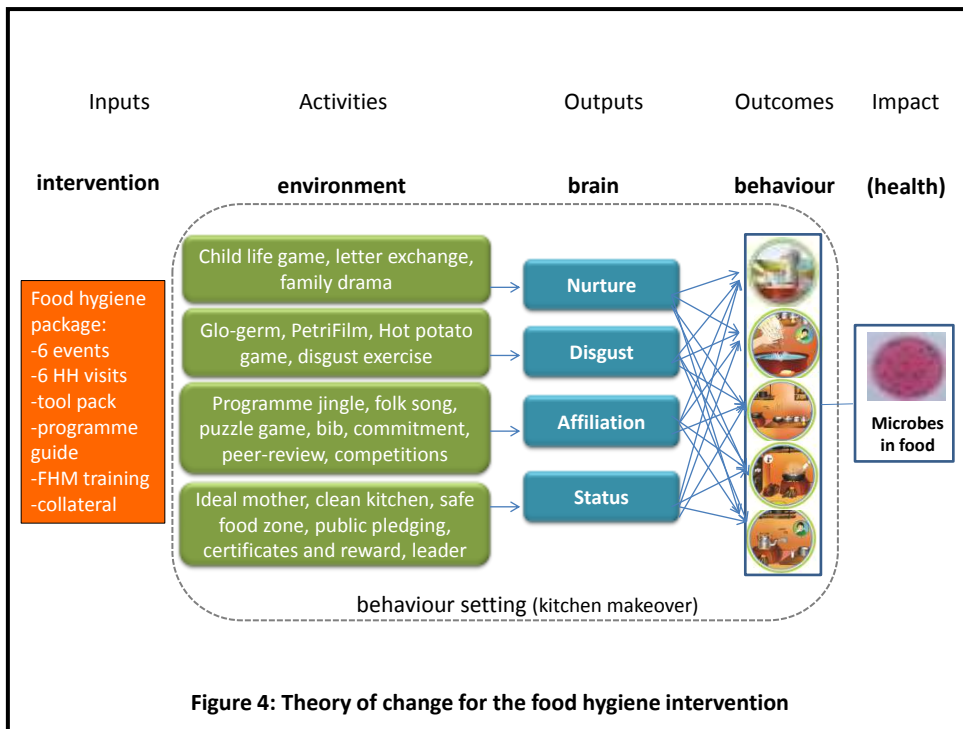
Inputs Activities Outputs Outcomes Impact

intervention environment brain behaviour (health)

Food hygiene package:
-6 events
-6 HH visits
-tool pack
-programme guide
-FHM training
-collateral

Child life game, letter exchange, family drama

Glo-germ, PetriFilm, Hot potato game, disgust exercise

Programme jingle, folk song, puzzle game, bib, commitment, peer-review, competitions

Ideal mother, clean kitchen, safe food zone, public pledging, certificates and reward, leader

Nurture

Disgust

Affiliation

Status

Microbes in food

behaviour setting (kitchen makeover)

Figure 4: Theory of change for the food hygiene intervention